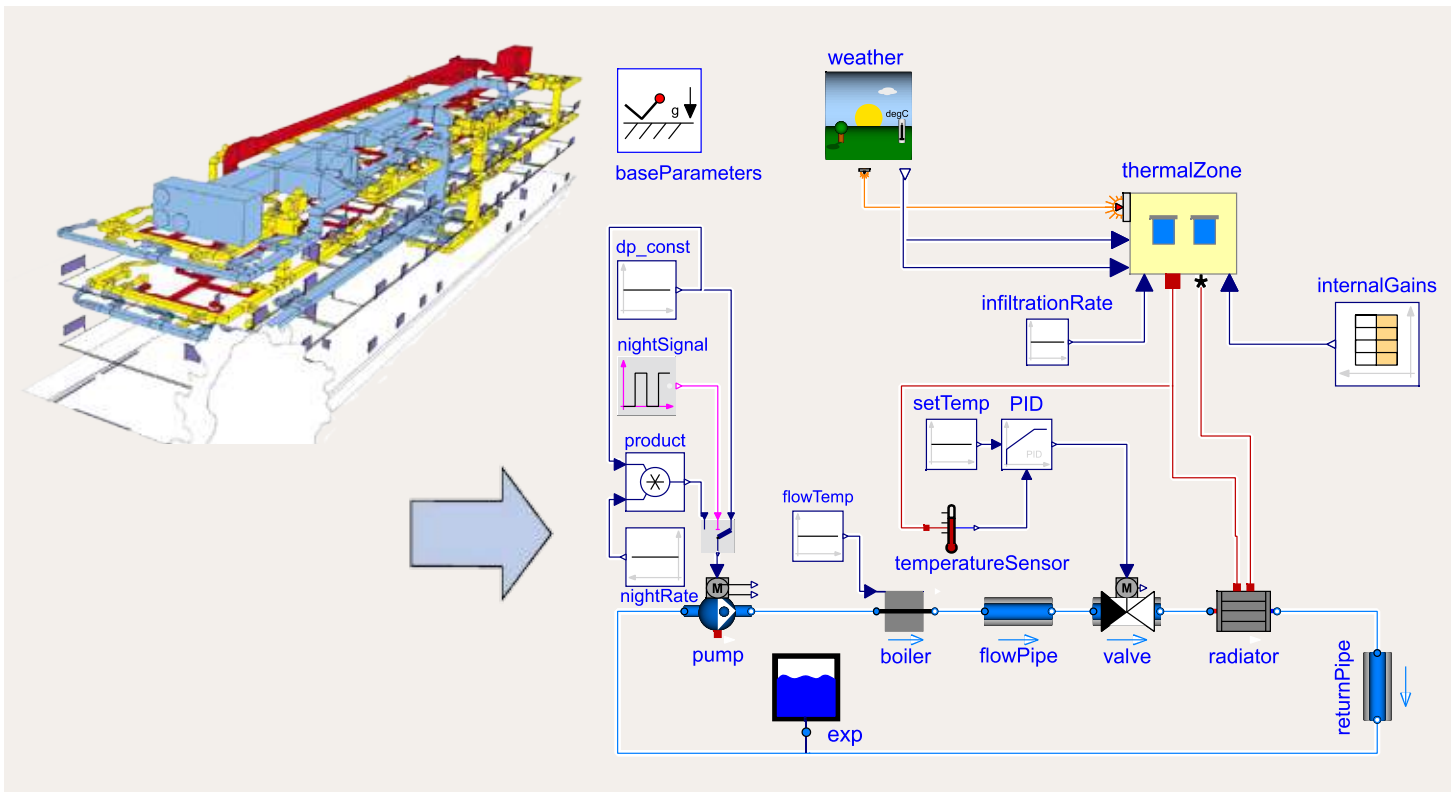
g

baseParameters

weather

degC

thermalZone

dp_const

nightSignal

product

nightRate

infiltrationRate

internalGains

setTemp

PID

PID

flowTemp

temperatureSensor

M

M

pump

boiler

flowPipe

valve

radiator

returnPipe

exp